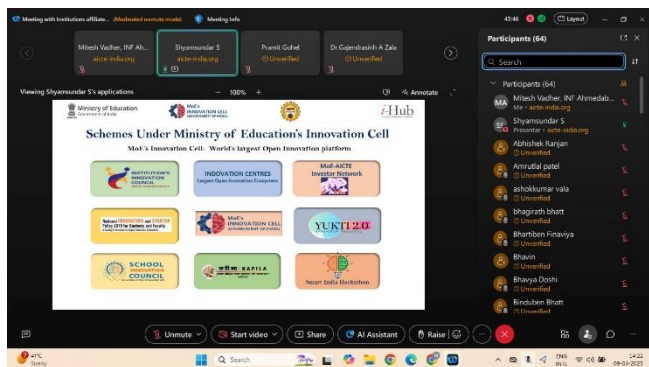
Meeting with Institutions affiliate... (Moderated unmute mode) Meeting info

43:46 Layout

Mitesh Vadher, INF Ah... aicte-india.org
Shyamsundar S aicte-india.org
Pramit Gohel Unverified
Dr.Gajendrasinh A Zala Unverified

Viewing Shyamsundar S's applications — 100% + Annotate

Ministry of Education Government of India
MoE's INNOVATION CELL
i-Hub

Schemes Under Ministry of Education's Innovation Cell

MoE's Innovation Cell: World's largest Open Innovation platform

INSTITUTION'S INNOVATION COUNCIL
INNOVATION CENTRES Largest Open Innovation Ecosystem
MoE-AICTE Investor Network
National INNOVATION and STARTUP Policy 2019 for Students and Faculty
MoE's INNOVATION CELL
YUKTI 2.0
SCHOOL INNOVATION COUNCIL
KAPILA
Smart India Hackathon

Participants (64)
Search
Participants (64)
Mitesh Vadher, INF Ahmedab... Me · aicte-india.org
Shyamsundar S Presenter · aicte-india.org
Abhishek Ranjan Unverified
Amrutlal patel Unverified
ashokkumar vala Unverified
bhagirath bhatt Unverified
Bhartiben Finaviya Unverified
Bhavin Unverified
Bhavya Doshi Unverified
Binduben Bhatt Unverified

Unmute Start video Share AI Assistant Raise

41°C Sunny
Search
ENG IN 14:22 09-04-2025